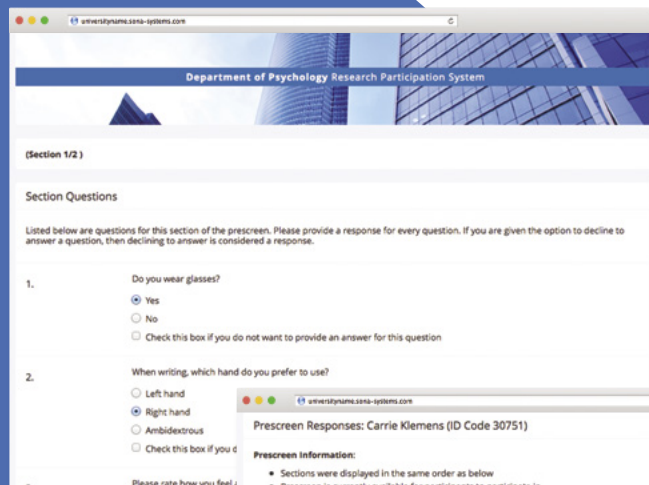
universityname.sona-systems.com

Department of Psychology Research Participation System

(Section 1/2 )

Section Questions

Listed below are questions for this section of the prescreen. Please provide a response for every question. If you are given the option to decline to answer a question, then declining to answer is considered a response.

1.

Do you wear glasses?

Yes

No

Check this box if you do not want to provide an answer for this question

2.

When writing, which hand do you prefer to use?

Left hand

Right hand

Ambidextrous

Check this box if you d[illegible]

Please rate how you feel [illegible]

universityname.sona-systems.com

Prescreen Responses: Carrie Klemens (ID Code 30751)

Prescreen Information:

• Sections were displayed in the same order as below

• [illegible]